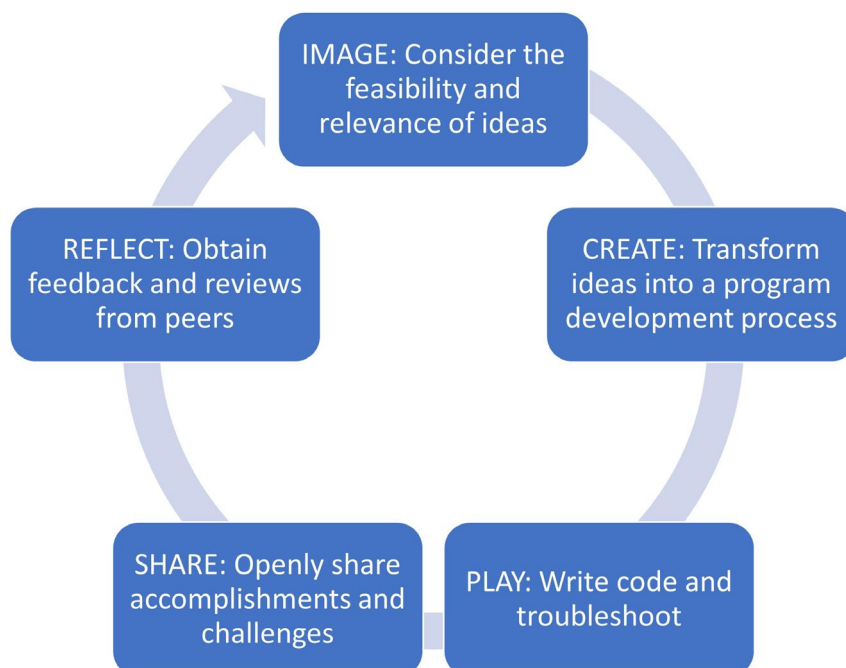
IMAGE: Consider the feasibility and relevance of ideas

CREATE: Transform ideas into a program development process

PLAY: Write code and troubleshoot

SHARE: Openly share accomplishments and challenges

REFLECT: Obtain feedback and reviews from peers